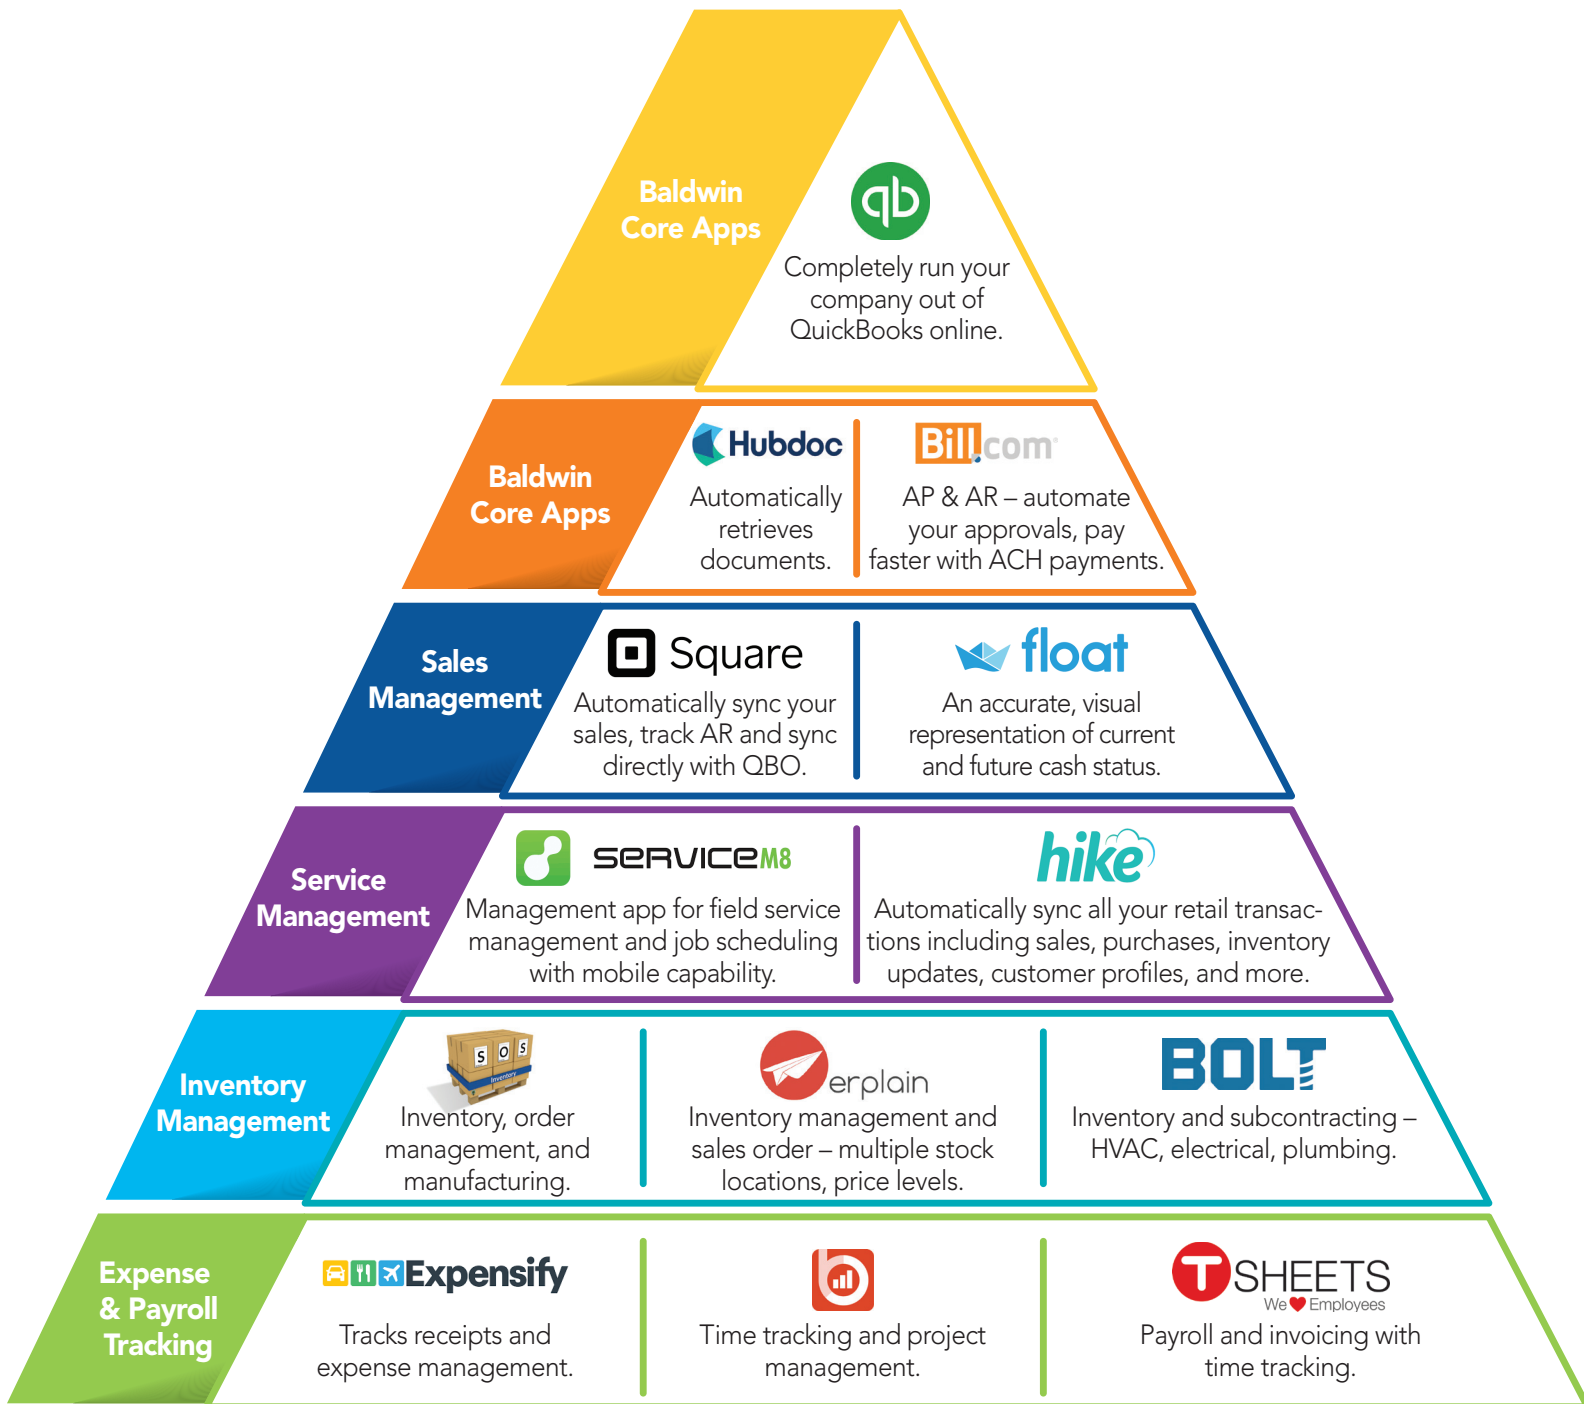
Baldwin Core Apps

qb

Completely run your company out of QuickBooks online.

Baldwin Core Apps

Hubdoc

Automatically retrieves documents.

Bill.com

AP & AR – automate your approvals, pay faster with ACH payments.

Sales Management

Square

Automatically sync your sales, track AR and sync directly with QBO.

float

An accurate, visual representation of current and future cash status.

Service Management

SERVICEM8

Management app for field service management and job scheduling with mobile capability.

hike

Automatically sync all your retail transactions including sales, purchases, inventory updates, customer profiles, and more.

Inventory Management

S O S

Inventory

Inventory, order management, and manufacturing.

erplain

Inventory management and sales order – multiple stock locations, price levels.

BOLT

Inventory and subcontracting – HVAC, electrical, plumbing.

Expense & Payroll Tracking

Expensify

Tracks receipts and expense management.

Time tracking and project management.

TSHEETS

We ❤ Employees

Payroll and invoicing with time tracking.